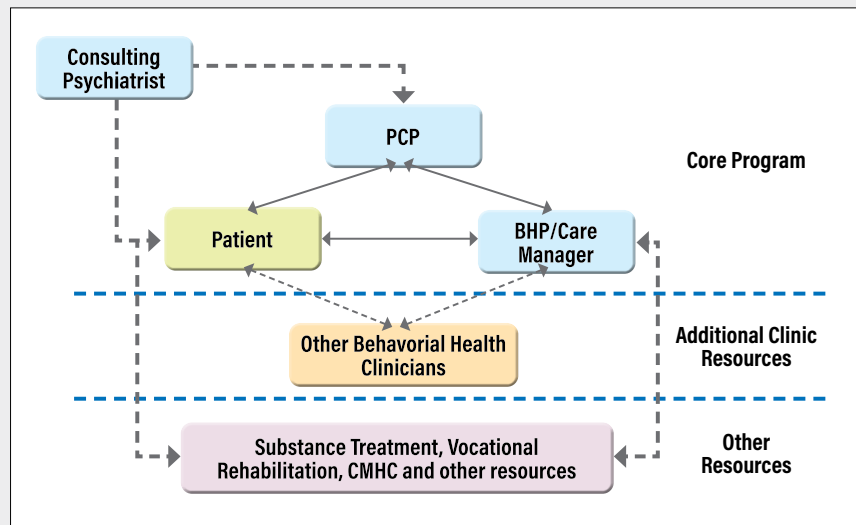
Consulting Psychiatrist

PCP

Core Program

Patient

BHP/Care Manager

Other Behavorial Health Clinicians

Additional Clinic Resources

Substance Treatment, Vocational Rehabilitation, CMHC and other resources

Other Resources